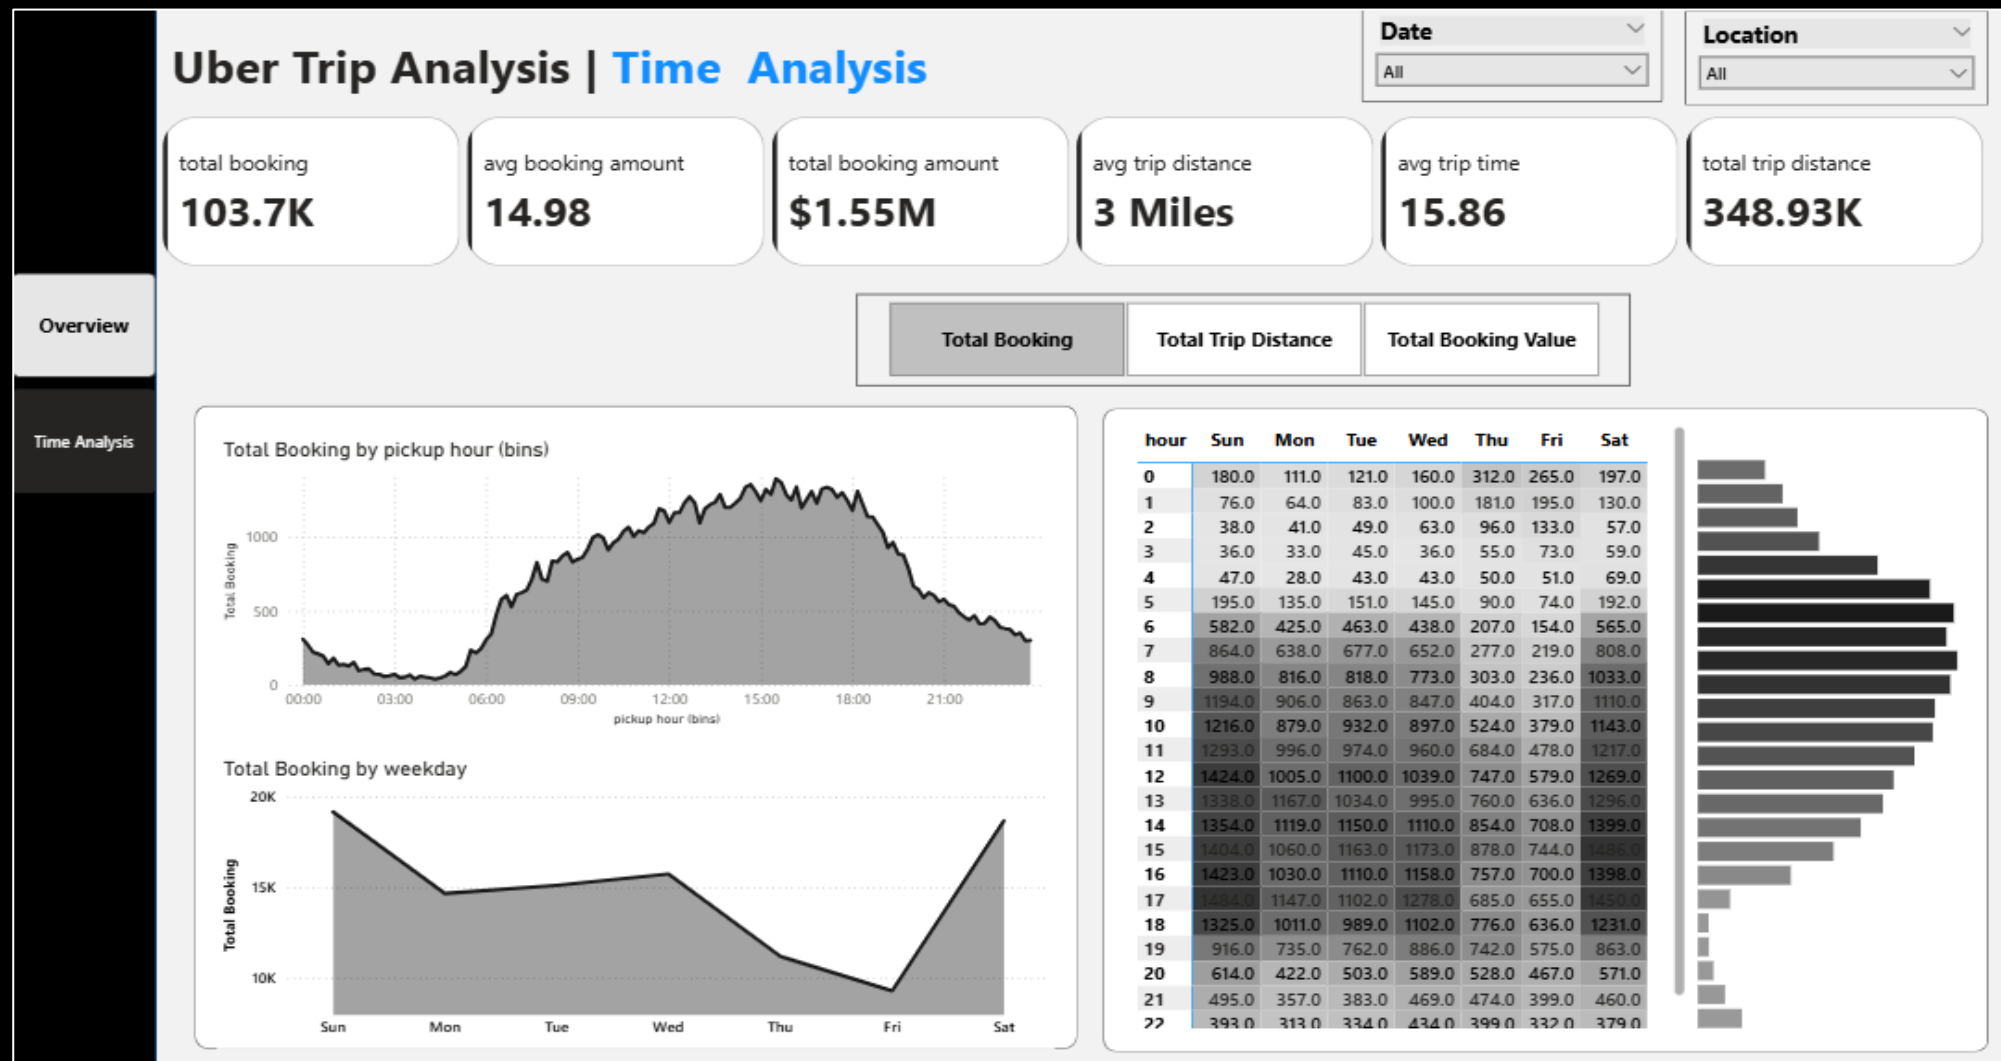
Uber Trip Analysis | Time Analysis

Date
All

Location
All

total booking
103.7K

avg booking amount
14.98

total booking amount
$1.55M

avg trip distance
3 Miles

avg trip time
15.86

total trip distance
348.93K

Overview

Time Analysis

Total Booking

Total Trip Distance

Total Booking Value

Total Booking by pickup hour (bins)

Total Booking

1000
500
0

00:00 03:00 06:00 09:00 12:00 15:00 18:00 21:00

pickup hour (bins)

Total Booking by weekday

Total Booking

20K
15K
10K

Sun Mon Tue Wed Thu Fri Sat

| hour | Sun | Mon | Tue | Wed | Thu | Fri | Sat |
|---|---|---|---|---|---|---|---|
| 0 | 180.0 | 111.0 | 121.0 | 160.0 | 312.0 | 265.0 | 197.0 |
| 1 | 76.0 | 64.0 | 83.0 | 100.0 | 181.0 | 195.0 | 130.0 |
| 2 | 38.0 | 41.0 | 49.0 | 63.0 | 96.0 | 133.0 | 57.0 |
| 3 | 36.0 | 33.0 | 45.0 | 36.0 | 55.0 | 73.0 | 59.0 |
| 4 | 47.0 | 28.0 | 43.0 | 43.0 | 50.0 | 51.0 | 69.0 |
| 5 | 195.0 | 135.0 | 151.0 | 145.0 | 90.0 | 74.0 | 192.0 |
| 6 | 582.0 | 425.0 | 463.0 | 438.0 | 207.0 | 154.0 | 565.0 |
| 7 | 864.0 | 638.0 | 677.0 | 652.0 | 277.0 | 219.0 | 808.0 |
| 8 | 988.0 | 816.0 | 818.0 | 773.0 | 303.0 | 236.0 | 1033.0 |
| 9 | 1194.0 | 906.0 | 863.0 | 847.0 | 404.0 | 317.0 | 1110.0 |
| 10 | 1216.0 | 879.0 | 932.0 | 897.0 | 524.0 | 379.0 | 1143.0 |
| 11 | 1293.0 | 996.0 | 974.0 | 960.0 | 684.0 | 478.0 | 1217.0 |
| 12 | 1424.0 | 1005.0 | 1100.0 | 1039.0 | 747.0 | 579.0 | 1269.0 |
| 13 | 1338.0 | 1167.0 | 1034.0 | 995.0 | 760.0 | 636.0 | 1296.0 |
| 14 | 1354.0 | 1119.0 | 1150.0 | 1110.0 | 854.0 | 708.0 | 1399.0 |
| 15 | 1404.0 | 1060.0 | 1163.0 | 1173.0 | 878.0 | 744.0 | 1486.0 |
| 16 | 1423.0 | 1030.0 | 1110.0 | 1158.0 | 757.0 | 700.0 | 1398.0 |
| 17 | 1484.0 | 1147.0 | 1102.0 | 1278.0 | 685.0 | 655.0 | 1450.0 |
| 18 | 1325.0 | 1011.0 | 989.0 | 1102.0 | 776.0 | 636.0 | 1231.0 |
| 19 | 916.0 | 735.0 | 762.0 | 886.0 | 742.0 | 575.0 | 863.0 |
| 20 | 614.0 | 422.0 | 503.0 | 589.0 | 528.0 | 467.0 | 571.0 |
| 21 | 495.0 | 357.0 | 383.0 | 469.0 | 474.0 | 399.0 | 460.0 |
| 22 | 393.0 | 313.0 | 334.0 | 434.0 | 399.0 | 332.0 | 379.0 |